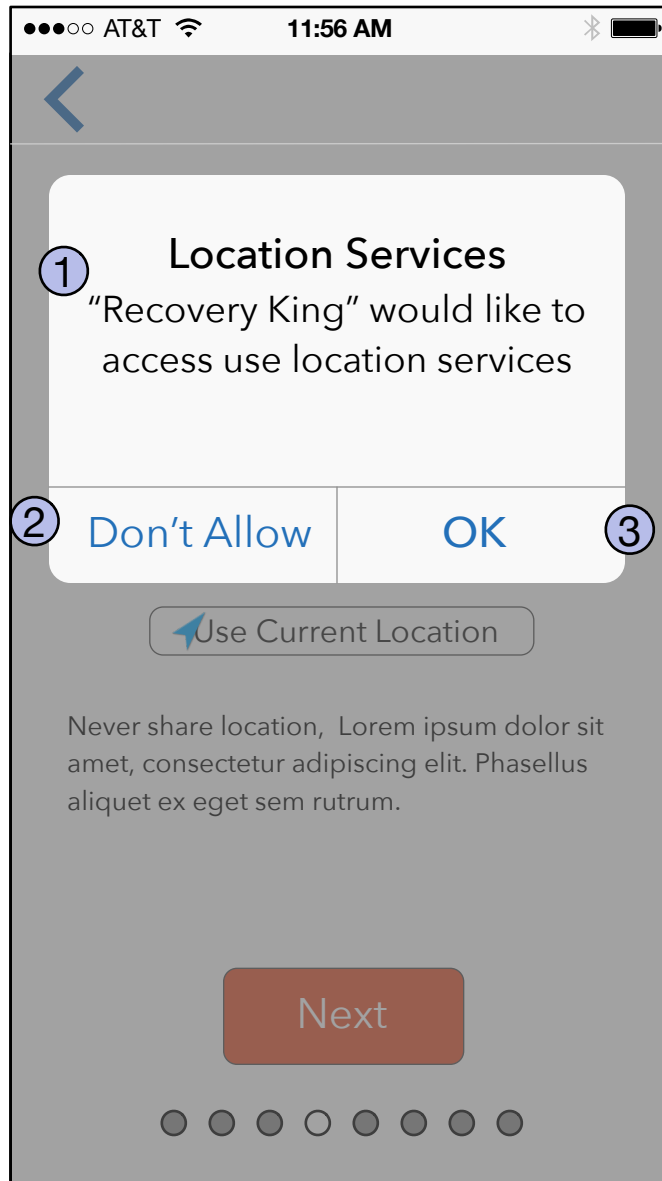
●●●○○ AT&T 11:56 AM

1

Location Services

“Recovery King” would like to access use location services

2

Don’t Allow

OK

3

Use Current Location

Never share location, Lorem ipsum dolor sit amet, consectetur adipiscing elit. Phasellus aliquet ex eget sem rutrum.

Next